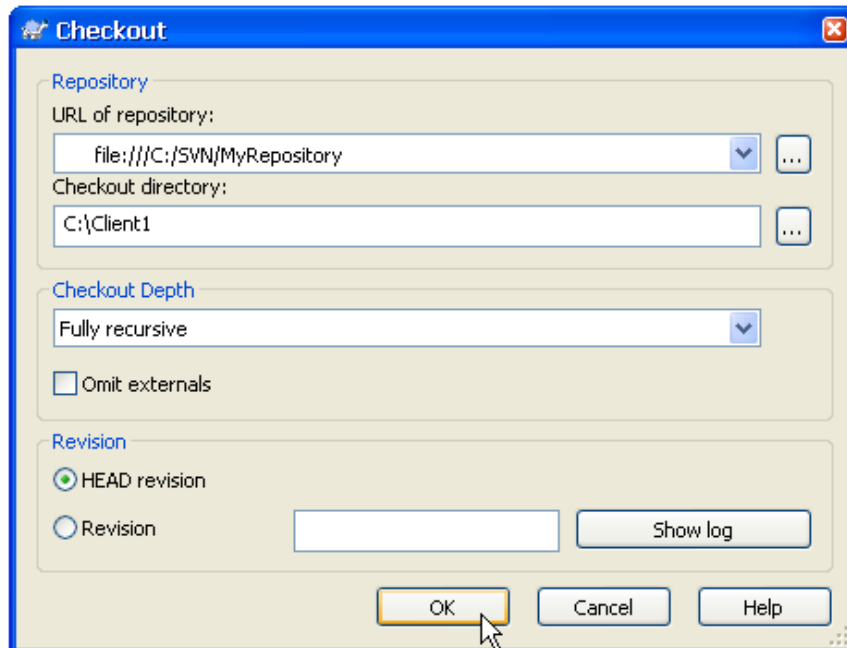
Checkout

Repository

URL of repository:

file:///C:/SVN/MyRepository

...

Checkout directory:

C:\Client1

...

Checkout Depth

Fully recursive

Omit externals

Revision

HEAD revision

Revision

Show log

OK

Cancel

Help